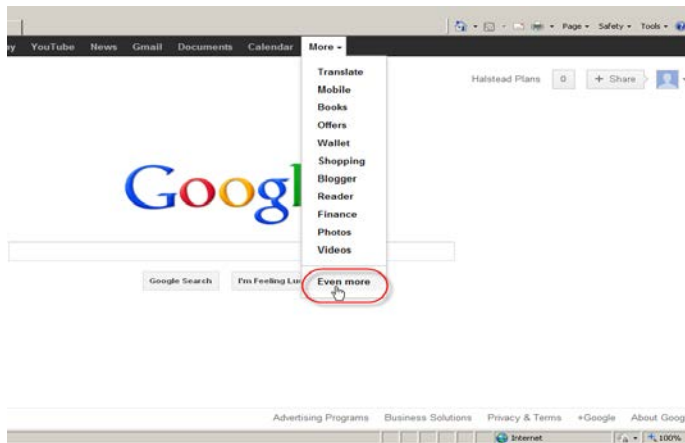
Page ▾ Safety ▾ Tools ▾

ay YouTube News Gmail Documents Calendar More ▾

Translate
Mobile
Books
Offers
Wallet
Shopping
Blogger
Reader
Finance
Photos
Videos

Even more

Halstead Plans 0 + Share

Googl

Google Search I'm Feeling Lu

Advertising Programs Business Solutions Privacy & Terms +Google About Goog

Internet 100%